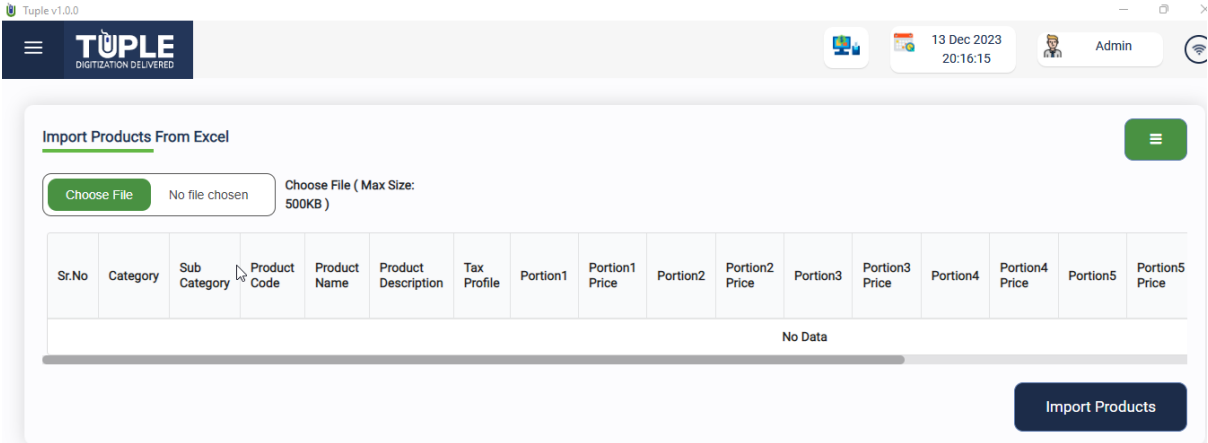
Tuple v1.0.0

TUPLE
DIGITIZATION DELIVERED

13 Dec 2023
20:16:15

Admin

Import Products From Excel

Choose File No file chosen

Choose File ( Max Size: 500KB )

| Sr.No | Category | Sub Category | Product Code | Product Name | Product Description | Tax Profile | Portion1 | Portion1 Price | Portion2 | Portion2 Price | Portion3 | Portion3 Price | Portion4 | Portion4 Price | Portion5 | Portion5 Price |
|---|---|---|---|---|---|---|---|---|---|---|---|---|---|---|---|---|
| No Data | | | | | | | | | | | | | | | | |

Import Products